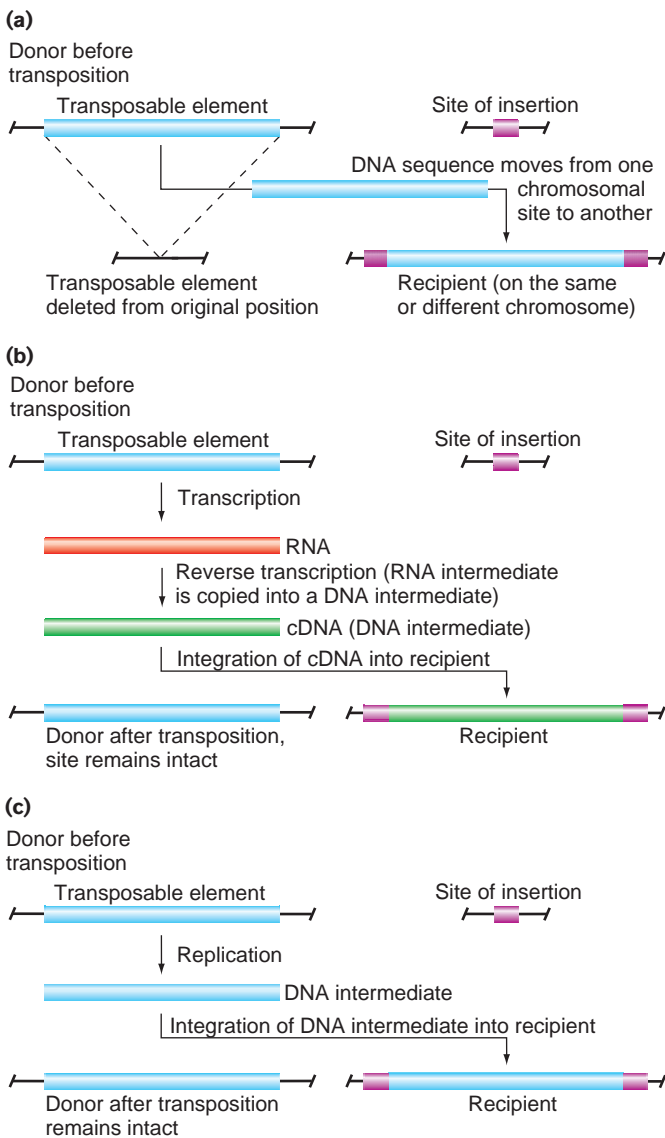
(a)

Donor before transposition

Transposable element

Site of insertion

DNA sequence moves from one chromosomal site to another

Transposable element deleted from original position

Recipient (on the same or different chromosome)

(b)

Donor before transposition

Transposable element

Site of insertion

Transcription

RNA

Reverse transcription (RNA intermediate is copied into a DNA intermediate)

cDNA (DNA intermediate)

Integration of cDNA into recipient

Donor after transposition, site remains intact

Recipient

(c)

Donor before transposition

Transposable element

Site of insertion

Replication

DNA intermediate

Integration of DNA intermediate into recipient

Donor after transposition remains intact

Recipient